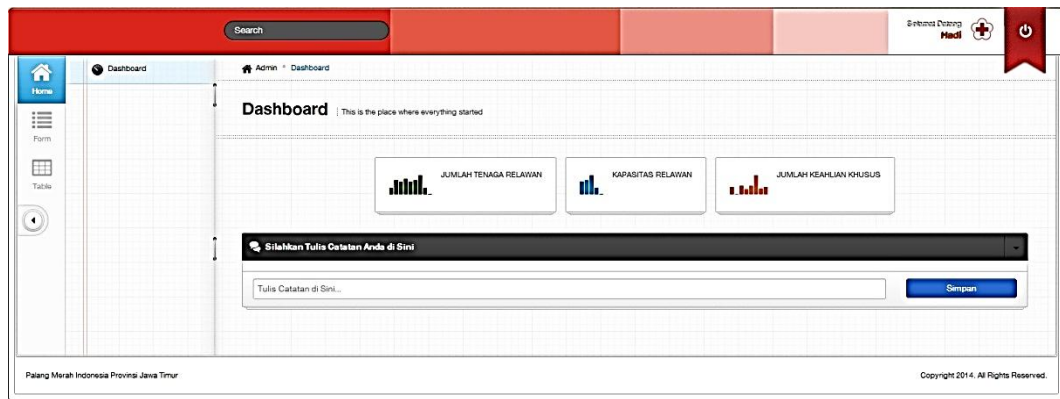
Search

Selamat Datang
Hadi

Home

Form

Table

Dashboard

Admin > Dashboard

Dashboard | This is the place where everything started

JUMLAH TENAGA RELAWAN

KAPASITAS RELAWAN

JUMLAH KEAHLIAN KHUSUS

Silahkan Tulis Catatan Anda di Sini

Tulis Catatan di Sini...

Simpan

Palang Merah Indonesia Provinsi Jawa Timur

Copyright 2014. All Rights Reserved.